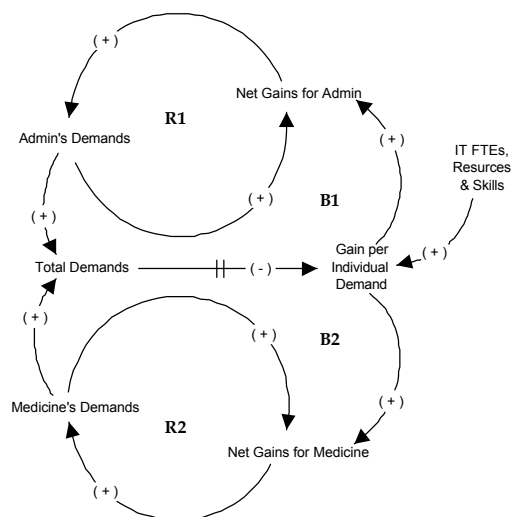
( + )

Net Gains for Admin

R1

Admin's Demands

( + )

IT FTEs, Resurces & Skills

( + )

B1

( + )

Total Demands

( - )

Gain per Individual Demand

( + )

( + )

( + )

B2

Medicine's Demands

( + )

R2

Net Gains for Medicine

( + )